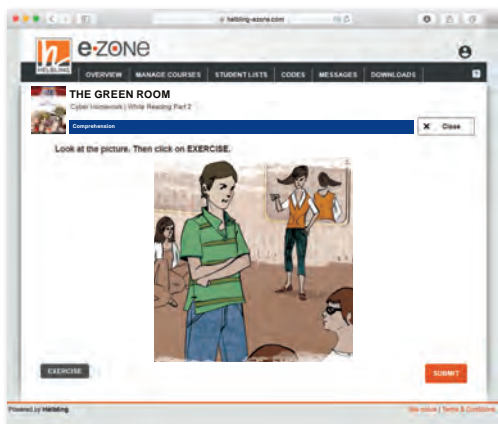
helbling-ezone.com

h HELBLING e-ZONE

OVERVIEW MANAGE COURSES STUDENT LISTS CODES MESSAGES DOWNLOADS

THE GREEN ROOM

Cyber Homework | While Reading Part 2

Comprehension

✕ Close

Look at the picture. Then click on EXERCISE.

EXERCISE

SUBMIT

Powered by Helbling

Site notice | Terms & Conditions